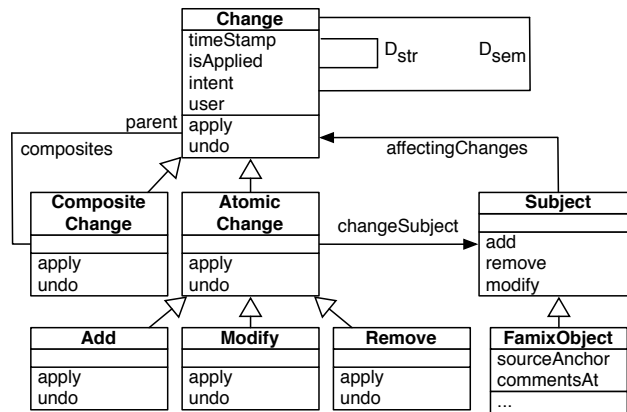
Change
timeStamp
isApplied
intent
user
apply
undo

$D_{str}$

$D_{sem}$

parent

composites

affectingChanges

Composite Change
apply
undo

Atomic Change
apply
undo

changeSubject

Subject
add
remove
modify

Add
apply
undo

Modify
apply
undo

Remove
apply
undo

FamixObject
sourceAnchor
commentsAt
...